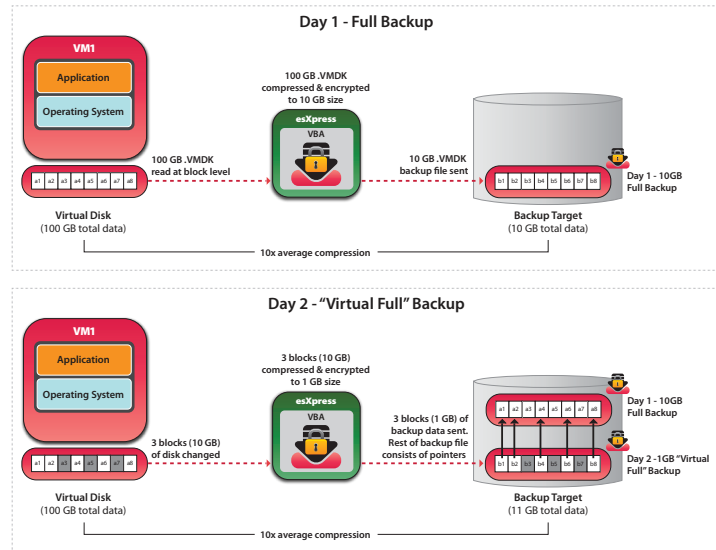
Day 1 - Full Backup

VM1

Application

Operating System

a1 a2 a3 a4 a5 a6 a7 a8

Virtual Disk
(100 GB total data)

100 GB .VMDK read at block level

100 GB .VMDK compressed & encrypted to 10 GB size

esXpress

VBA

10 GB .VMDK backup file sent

b1 b2 b3 b4 b5 b6 b7 b8

Day 1 - 10GB Full Backup

Backup Target
(10 GB total data)

10x average compression

Day 2 - "Virtual Full" Backup

VM1

Application

Operating System

a1 a2 a3 a4 a5 a6 a7 a8

Virtual Disk
(100 GB total data)

3 blocks (10 GB) of disk changed

3 blocks (10 GB) compressed & encrypted to 1 GB size

esXpress

VBA

3 blocks (1 GB) of backup data sent. Rest of backup file consists of pointers

a1 a2 a3 a4 a5 a6 a7 a8

Day 1 - 10GB Full Backup

b1 b2 b3 b4 b5 b6 b7 b8

Day 2 -1GB "Virtual Full" Backup

Backup Target
(11 GB total data)

10x average compression